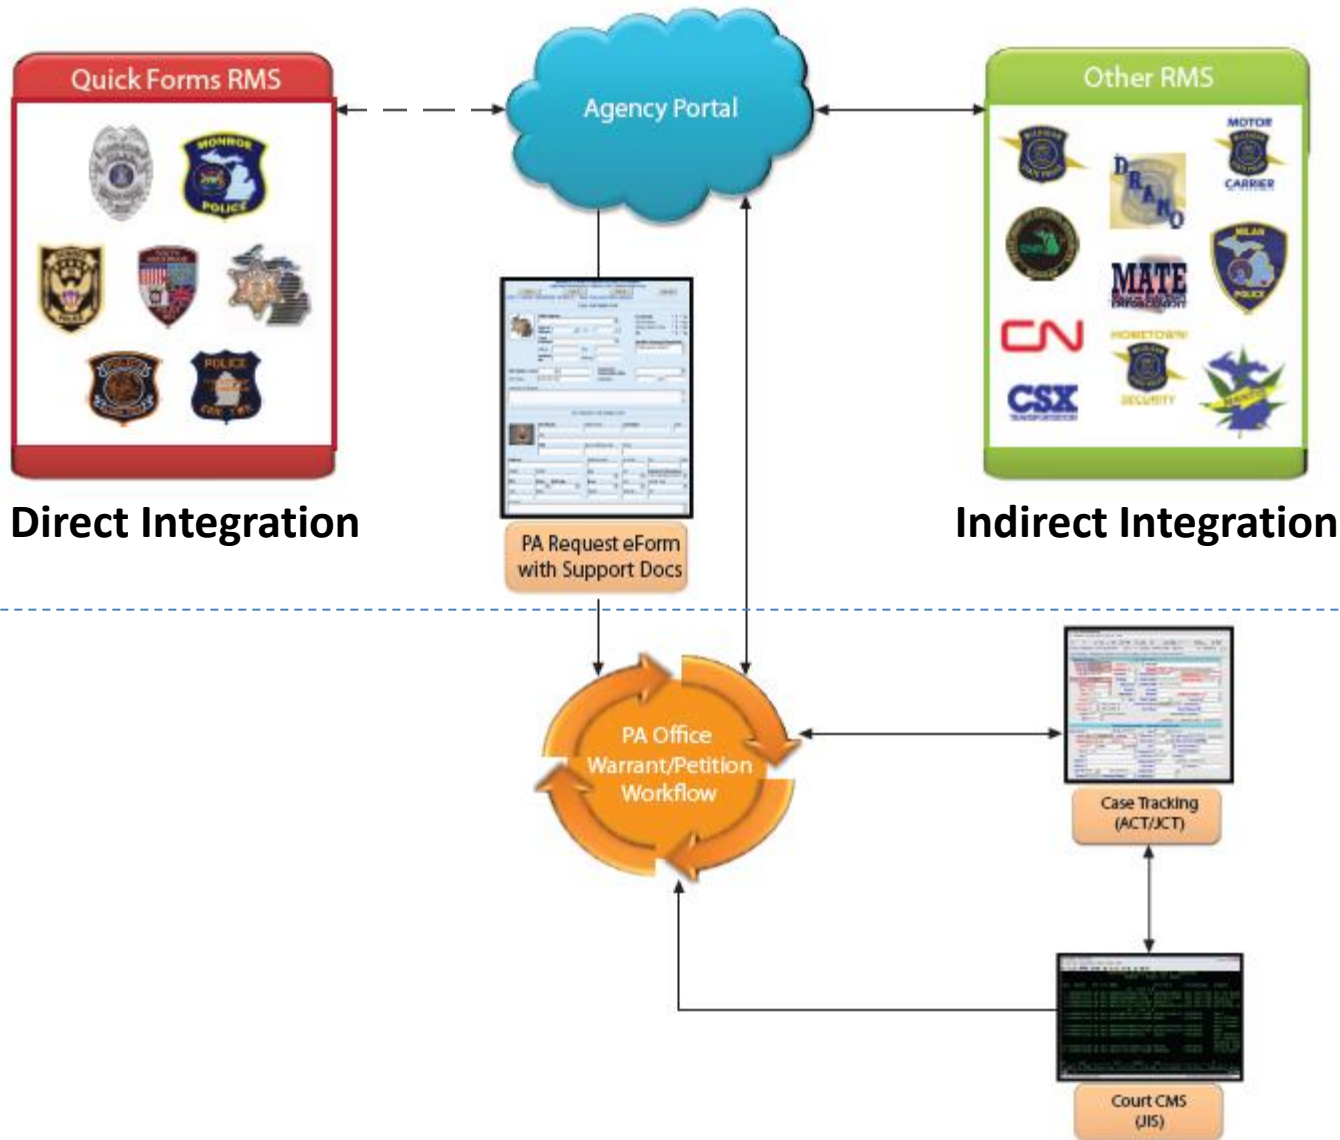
Quick Forms RMS

MONROE POLICE

POLICE

Agency Portal

Other RMS

MOTOR CARRIER

DRANO

MATE

MILAN POLICE

CN

HOMETOWN SECURITY

CSX

Direct Integration

PA Request eForm with Support Docs

Indirect Integration

PA Office Warrant/Petition Workflow

Case Tracking (ACT/JCT)

Court CMS (JIS)